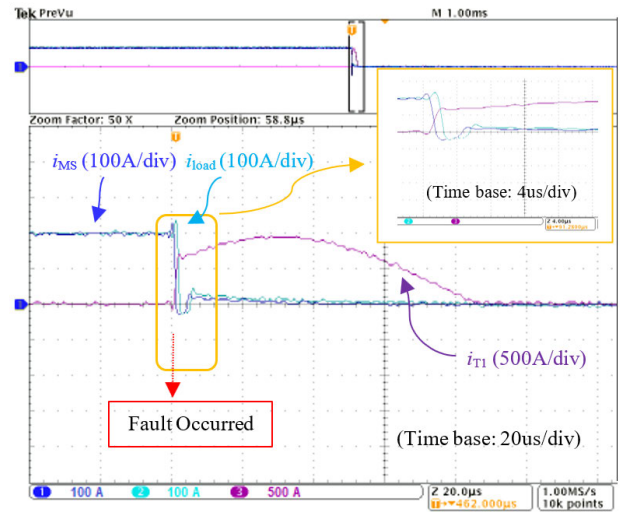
Tek PreVu

M 1.00ms

T

1

Zoom Factor: 50 X

Zoom Position: 58.8μs

T

$i_{\text{MS}}$ (100A/div)

$i_{\text{load}}$ (100A/div)

(Time base: 4us/div)

Z 4.00μs

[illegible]

1

$i_{\text{T1}}$ (500A/div)

Fault Occurred

(Time base: 20us/div)

1 100 A

2 100 A

3 500 A

Z 20.0μs

T▸▾462.000μs

1.00MS/s

10k points